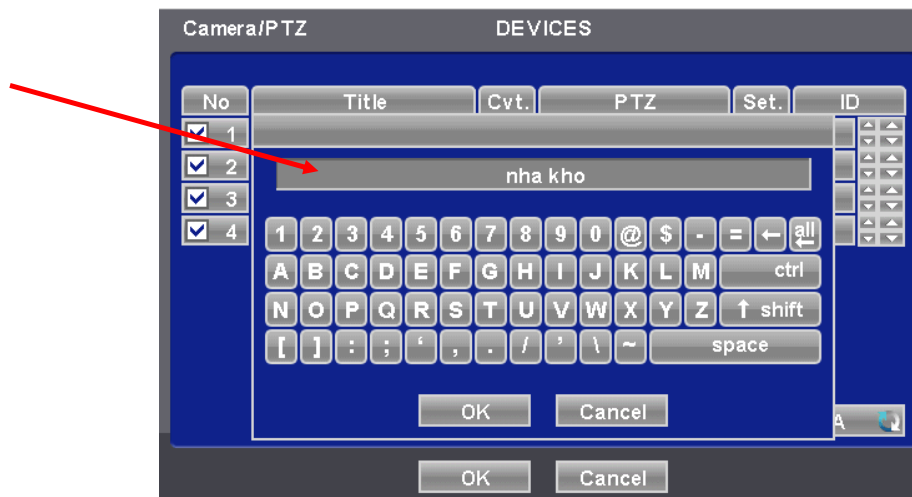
Camera/PTZ DEVICES

| No | Title | Cvt. | PTZ | Set. | ID |
|---|---|---|---|---|---|
| 1 | | | | | |
| 2 | | | | | |
| 3 | | | | | |
| 4 | | | | | |

nha kho

1 2 3 4 5 6 7 8 9 0 @ $ - = ← all
A B C D E F G H I J K L M ctrl
N O P Q R S T U V W X Y Z ↑ shift
[ ] : ; ' , . / ' \ ~ space

OK Cancel

A

OK Cancel